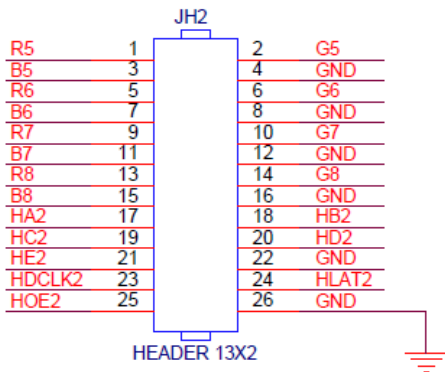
JH2

| | | | |
|---|---|---|---|
| R5 | 1 | 2 | G5 |
| B5 | 3 | 4 | GND |
| R6 | 5 | 6 | G6 |
| B6 | 7 | 8 | GND |
| R7 | 9 | 10 | G7 |
| B7 | 11 | 12 | GND |
| R8 | 13 | 14 | G8 |
| B8 | 15 | 16 | GND |
| HA2 | 17 | 18 | HB2 |
| HC2 | 19 | 20 | HD2 |
| HE2 | 21 | 22 | GND |
| HDCLK2 | 23 | 24 | HLAT2 |
| HOE2 | 25 | 26 | GND |

HEADER 13X2